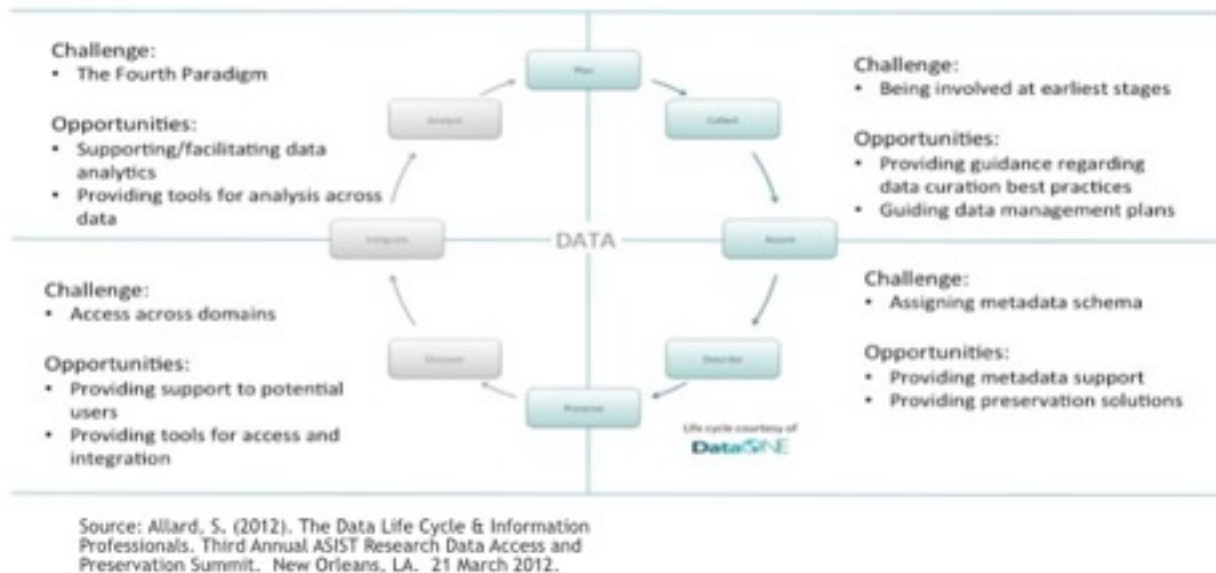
Challenge:
• The Fourth Paradigm

Opportunities:
• Supporting/facilitating data analytics
• Providing tools for analysis across data

Plan

Collect

Assure

Describe

Preserve

Discover

Integrate

Analyze

DATA

Challenge:
• Being involved at earliest stages

Opportunities:
• Providing guidance regarding data curation best practices
• Guiding data management plans

Challenge:
• Access across domains

Opportunities:
• Providing support to potential users
• Providing tools for access and integration

Life cycle courtesy of DataONE

Challenge:
• Assigning metadata schema

Opportunities:
• Providing metadata support
• Providing preservation solutions

Source: Allard, S. (2012). The Data Life Cycle & Information Professionals. Third Annual ASIST Research Data Access and Preservation Summit. New Orleans, LA. 21 March 2012.